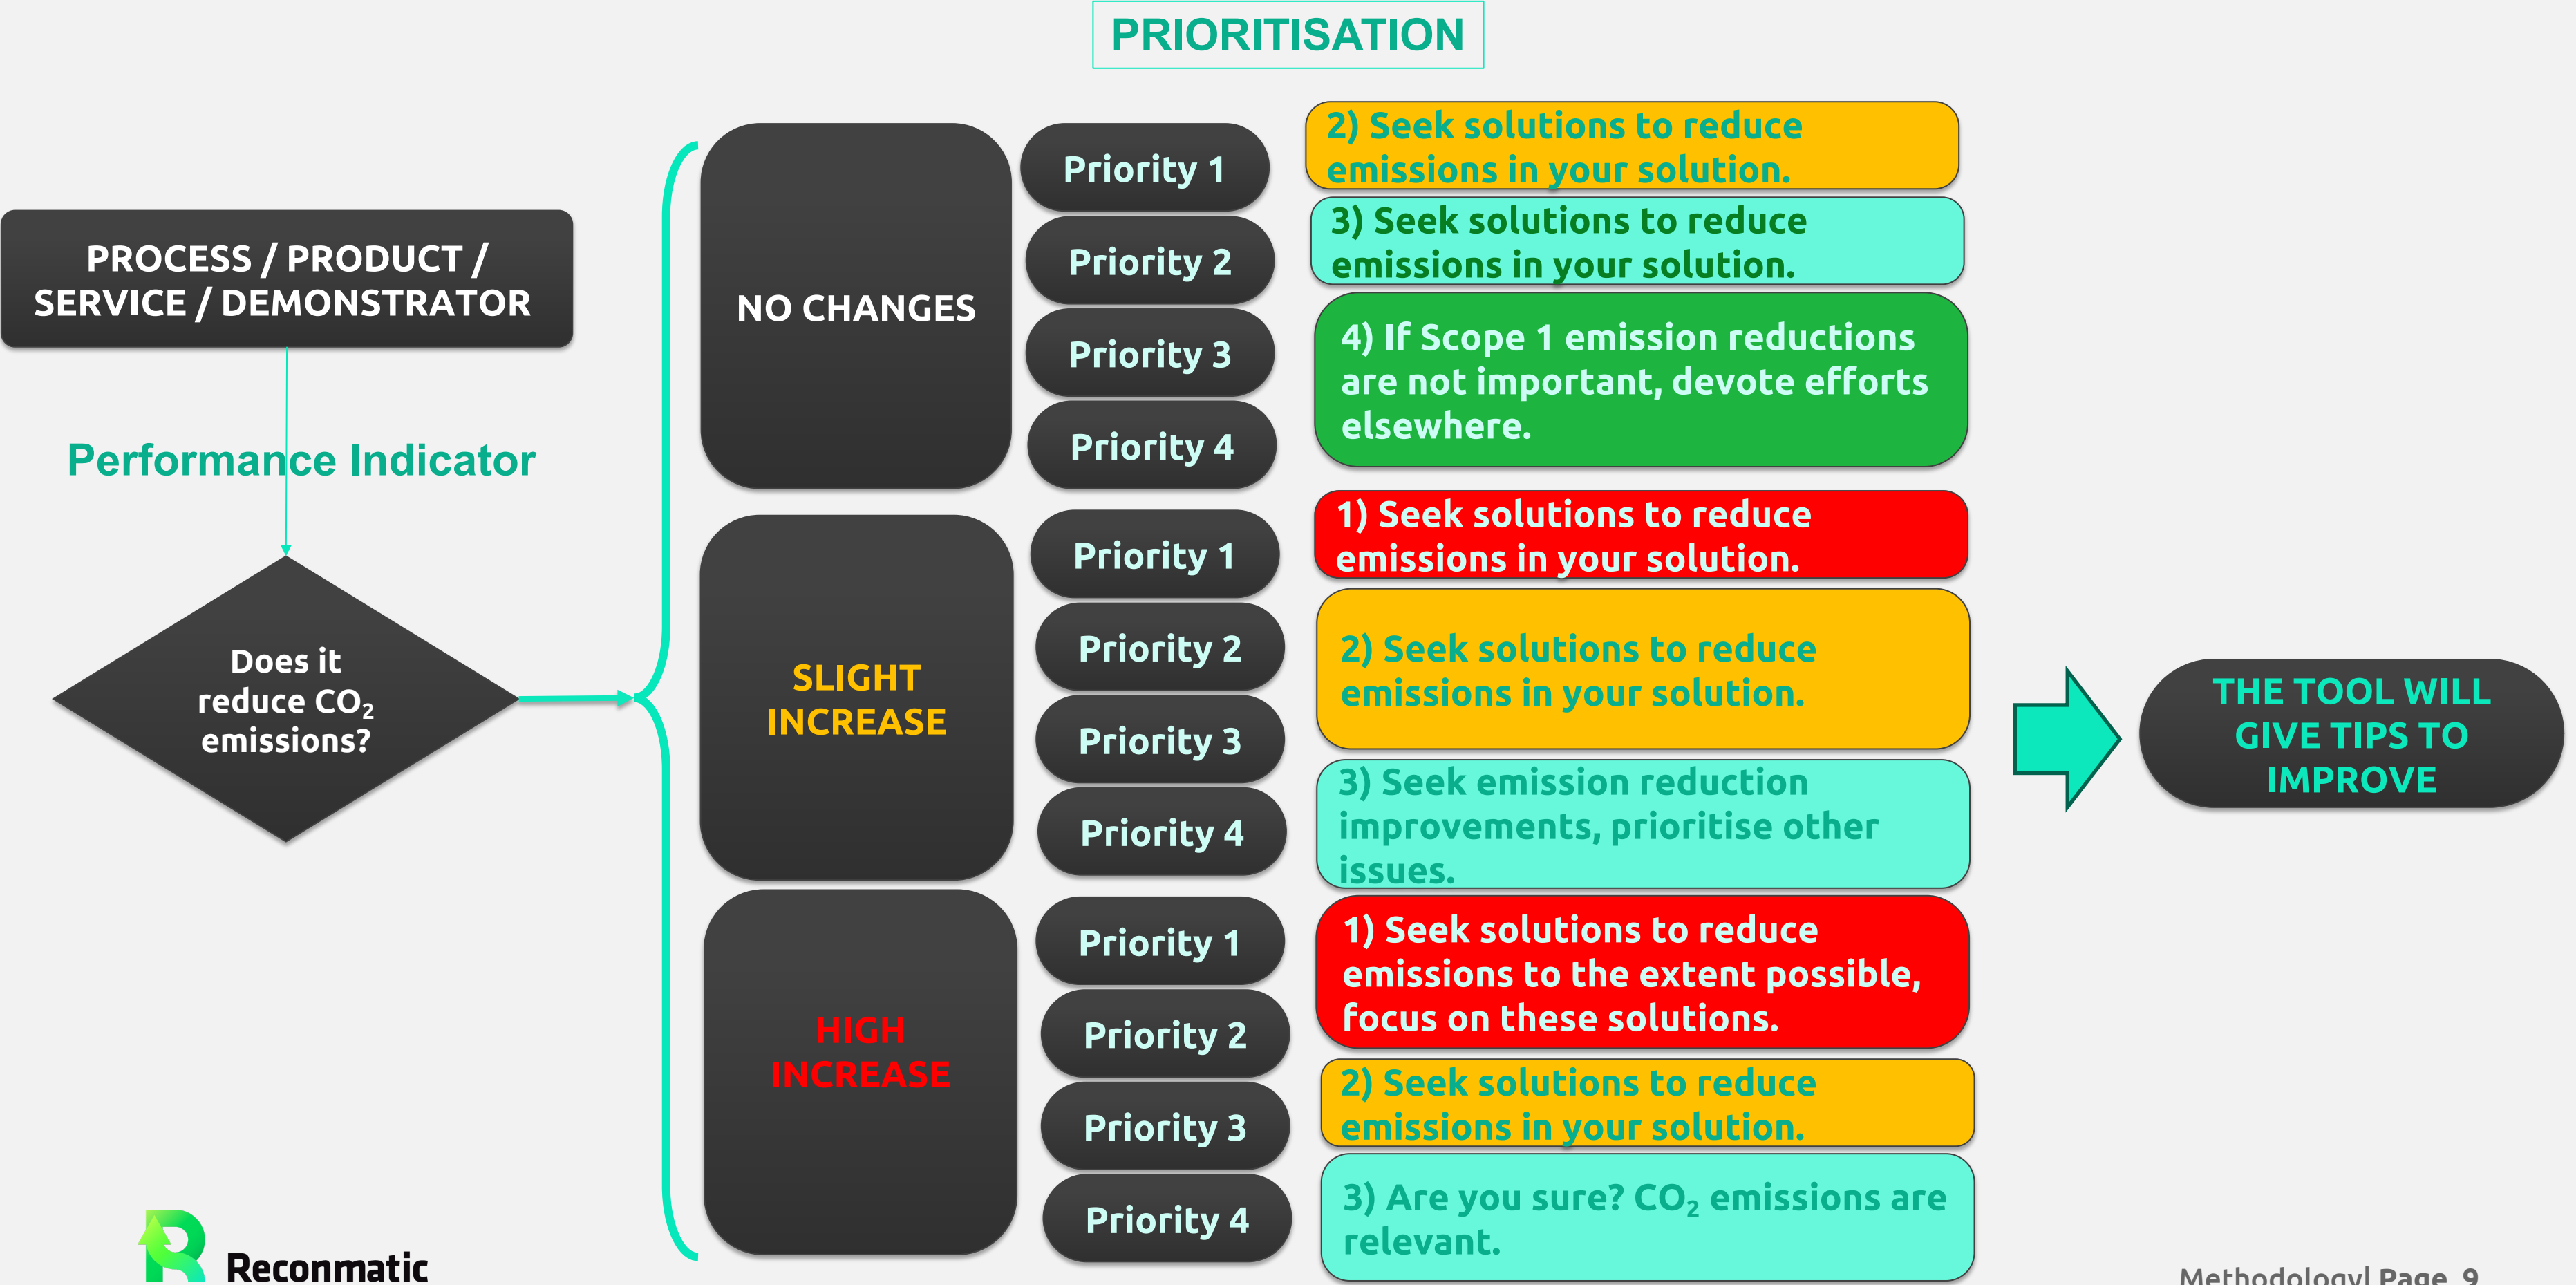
PRIORITISATION

PROCESS / PRODUCT / SERVICE / DEMONSTRATOR

Performance Indicator

Does it reduce $CO_2$ emissions?

NO CHANGES

Priority 1

Priority 2

Priority 3

Priority 4

2) Seek solutions to reduce emissions in your solution.

3) Seek solutions to reduce emissions in your solution.

4) If Scope 1 emission reductions are not important, devote efforts elsewhere.

SLIGHT INCREASE

Priority 1

Priority 2

Priority 3

Priority 4

1) Seek solutions to reduce emissions in your solution.

2) Seek solutions to reduce emissions in your solution.

3) Seek emission reduction improvements, prioritise other issues.

HIGH INCREASE

Priority 1

Priority 2

Priority 3

Priority 4

1) Seek solutions to reduce emissions to the extent possible, focus on these solutions.

2) Seek solutions to reduce emissions in your solution.

3) Are you sure? $CO_2$ emissions are relevant.

THE TOOL WILL GIVE TIPS TO IMPROVE

Reconmatic

Methodology| Page 9